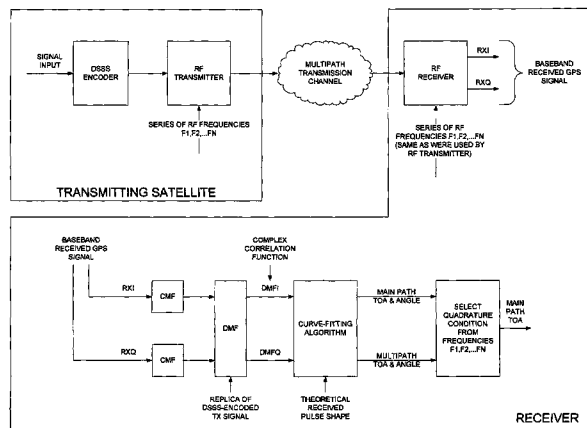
SIGNAL INPUT

DSSS ENCODER

RF TRANSMITTER

SERIES OF RF FREQUENCIES F1,F2,...FN

TRANSMITTING SATELLITE

MULTIPATH TRANSMISSION CHANNEL

RF RECEIVER

RXI

RXQ

BASEBAND RECEIVED GPS SIGNAL

SERIES OF RF FREQUENCIES F1,F2,...FN (SAME AS WERE USED BY RF TRANSMITTER)

BASEBAND RECEIVED GPS SIGNAL

RXI

RXQ

CMF

CMF

DMF

REPLICA OF DSSS-ENCODED TX SIGNAL

COMPLEX CORRELATION FUNCTION

DMFI

DMFQ

CURVE-FITTING ALGORITHM

THEORETICAL RECEIVED PULSE SHAPE

MAIN PATH TOA & ANGLE

MULTIPATH TOA & ANGLE

SELECT QUADRATURE CONDITION FROM FREQUENCIES F1,F2,...FN

MAIN PATH TOA

RECEIVER